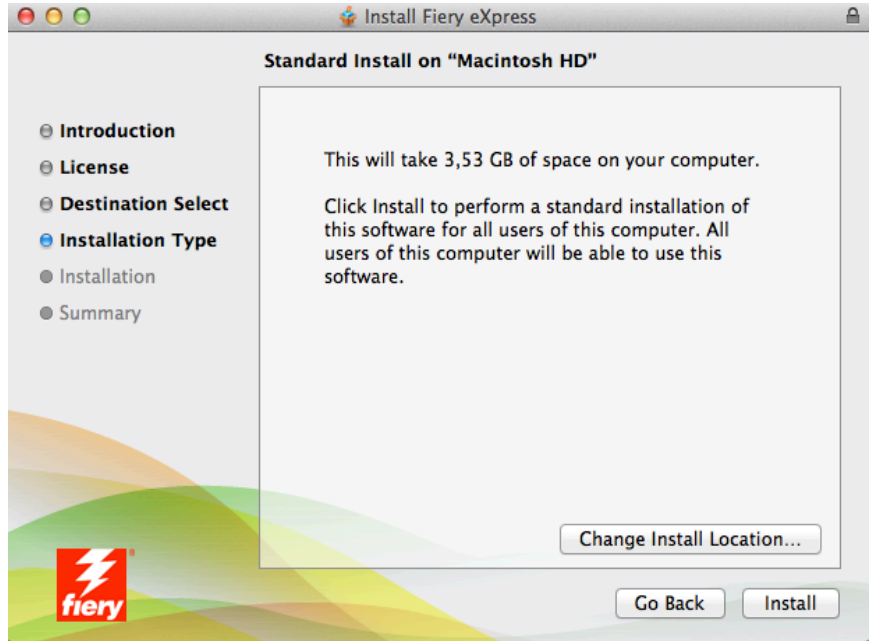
Install Fiery eXpress

Standard Install on “Macintosh HD”

Introduction
License
Destination Select
Installation Type
Installation
Summary

This will take 3,53 GB of space on your computer.

Click Install to perform a standard installation of this software for all users of this computer. All users of this computer will be able to use this software.

Change Install Location...

fiery

Go Back
Install